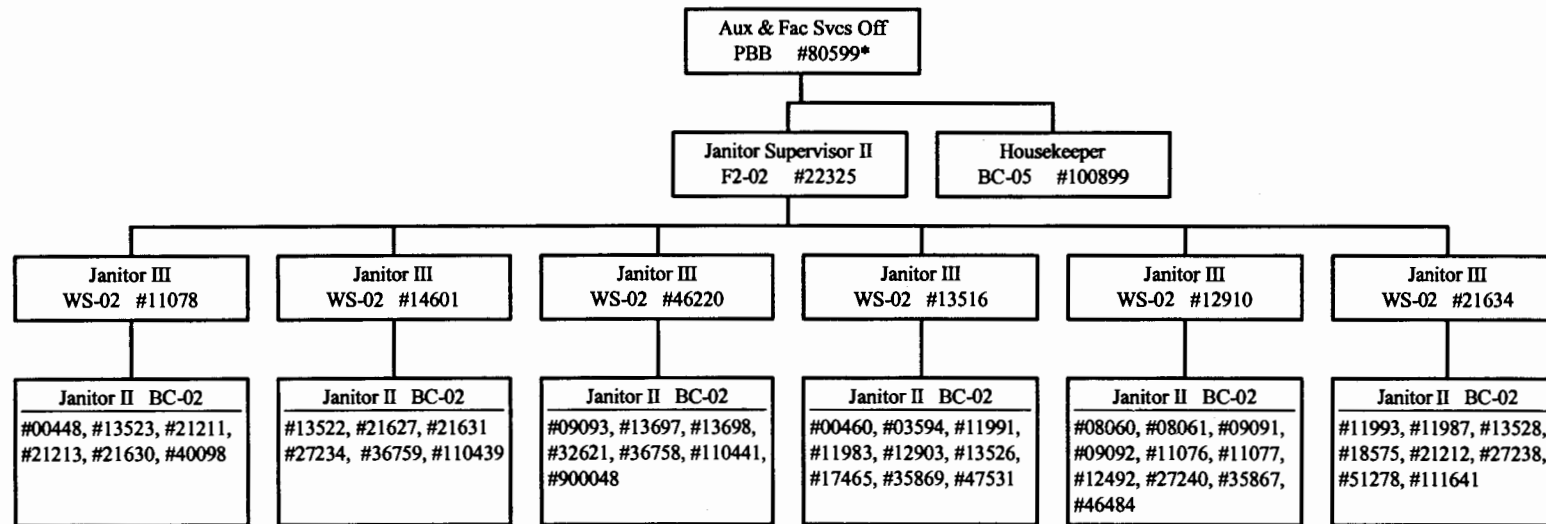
Aux & Fac Svcs Off
PBB #80599*

Janitor Supervisor II
F2-02 #22325

Housekeeper
BC-05 #100899

Janitor III
WS-02 #11078

Janitor III
WS-02 #14601

Janitor III
WS-02 #46220

Janitor III
WS-02 #13516

Janitor III
WS-02 #12910

Janitor III
WS-02 #21634

Janitor II BC-02
#00448, #13523, #21211, #21213, #21630, #40098

Janitor II BC-02
#13522, #21627, #21631 #27234, #36759, #110439

Janitor II BC-02
#09093, #13697, #13698, #32621, #36758, #110441, #900048

Janitor II BC-02
#00460, #03594, #11991, #11983, #12903, #13526, #17465, #35869, #47531

Janitor II BC-02
#08060, #08061, #09091, #09092, #11076, #11077, #12492, #27240, #35867, #46484

Janitor II BC-02
#11993, #11987, #13528, #18575, #21212, #27238, #51278, #111641